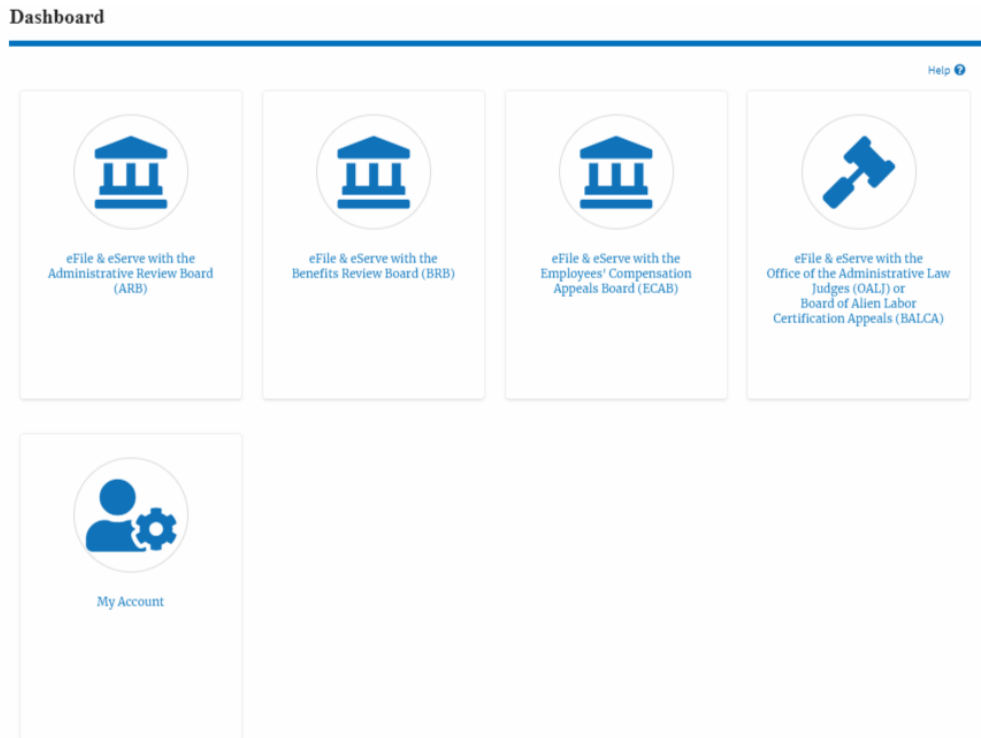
Dashboard

Help

eFile & eServe with the Administrative Review Board (ARB)

eFile & eServe with the Benefits Review Board (BRB)

eFile & eServe with the Employees' Compensation Appeals Board (ECAB)

eFile & eServe with the Office of the Administrative Law Judges (OALJ) or Board of Alien Labor Certification Appeals (BALCA)

My Account